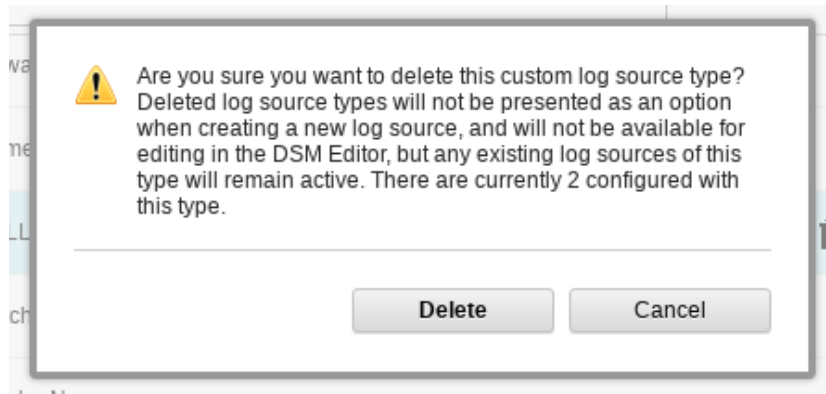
wa

me

LL

ch

Are you sure you want to delete this custom log source type? Deleted log source types will not be presented as an option when creating a new log source, and will not be available for editing in the DSM Editor, but any existing log sources of this type will remain active. There are currently 2 configured with this type.

Delete Cancel